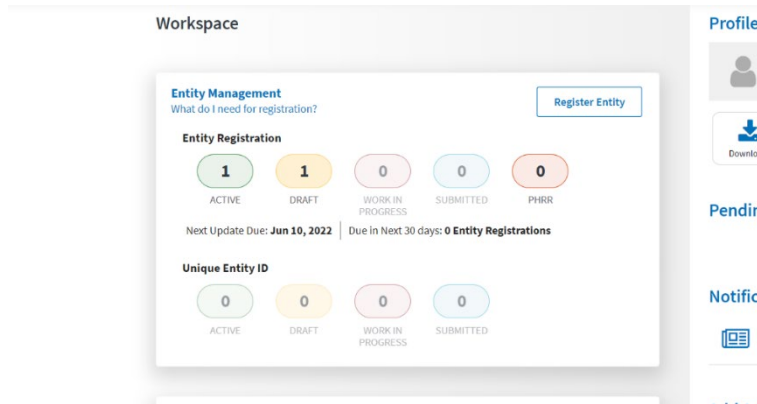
Workspace

Entity Management
What do I need for registration?

Register Entity

Entity Registration

1
ACTIVE

1
DRAFT

0
WORK IN PROGRESS

0
SUBMITTED

0
PHRR

Next Update Due: Jun 10, 2022 | Due in Next 30 days: 0 Entity Registrations

Unique Entity ID

0
ACTIVE

0
DRAFT

0
WORK IN PROGRESS

0
SUBMITTED

Profile

Downlo

Pendi

Notific